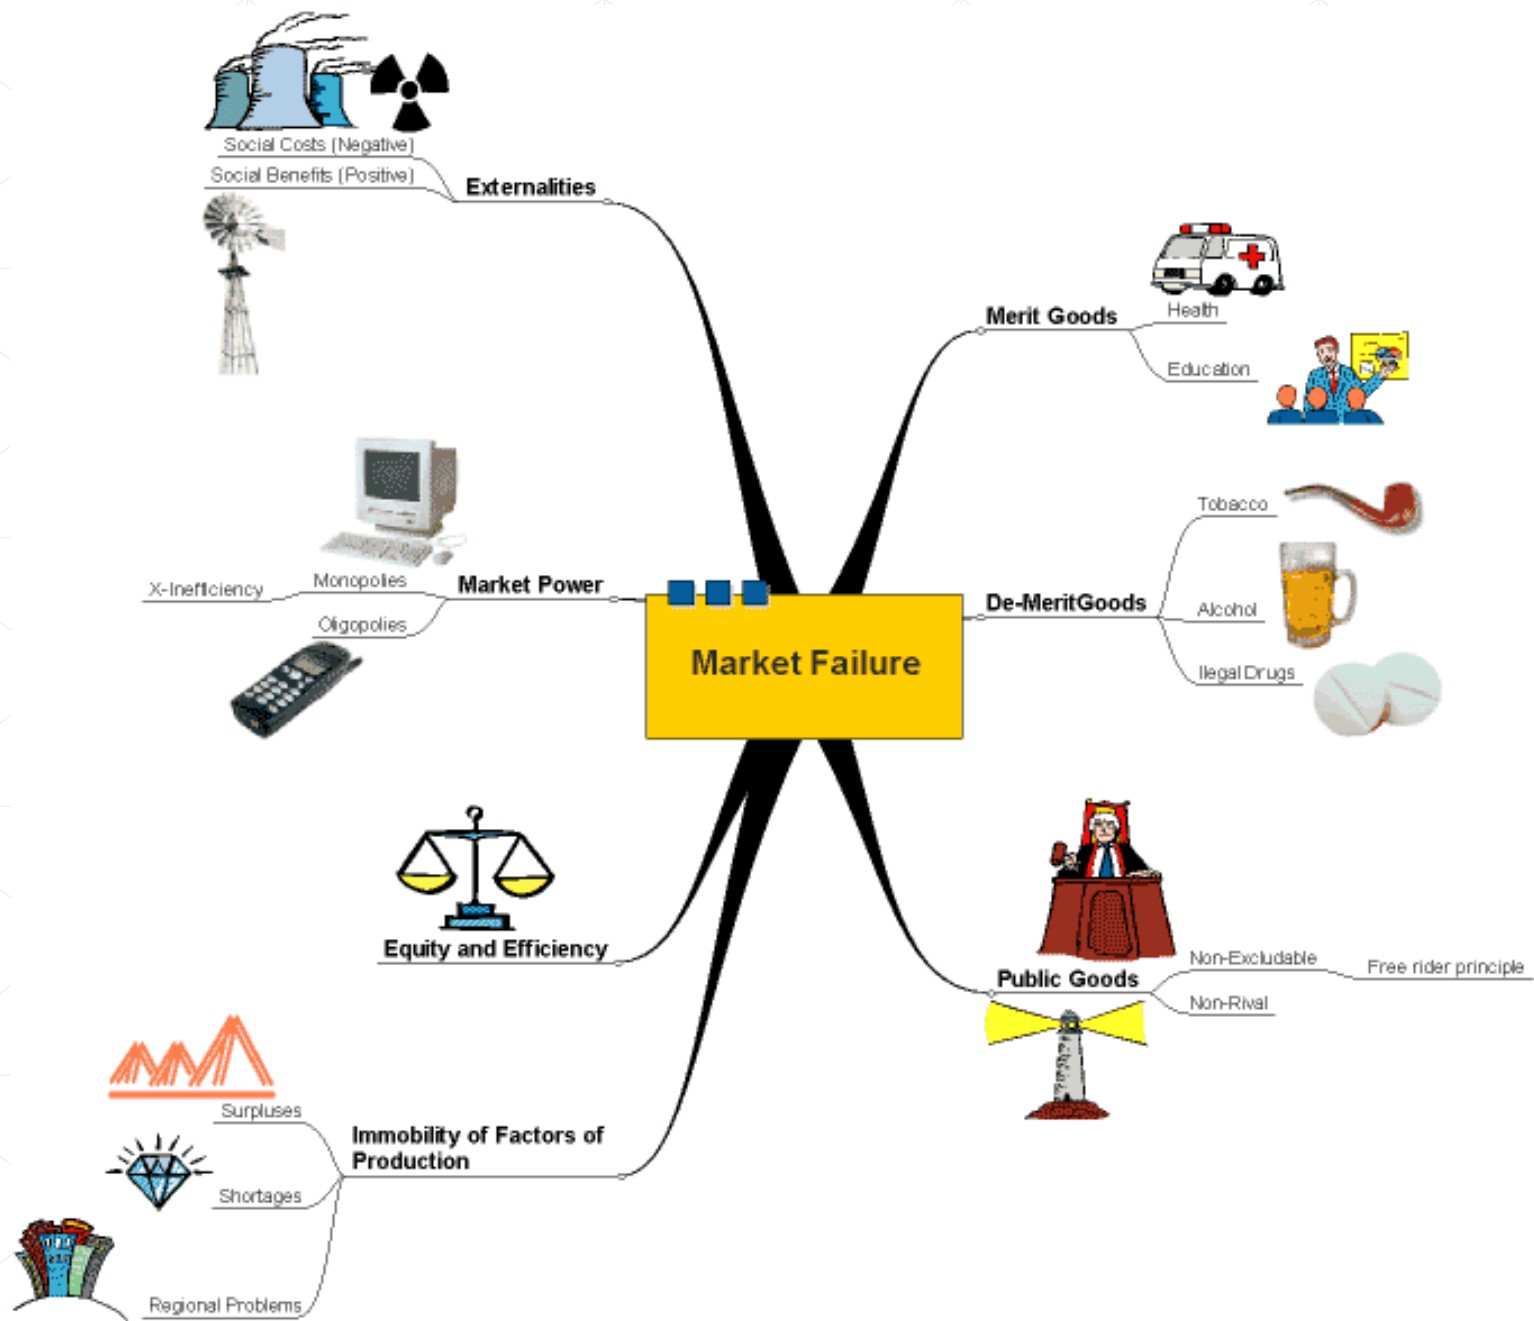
Market Failure

Externalities
Social Costs (Negative)
Social Benefits (Positive)

Merit Goods
Health
Education

Market Power
Monopolies
X-Inefficiency
Oligopolies

De-MeritGoods
Tobacco
Alcohol
Ilegal Drugs

Equity and Efficiency

Public Goods
Non-Excludable
Free rider principle
Non-Rival

Immobility of Factors of Production
Surpluses
Shortages
Regional Problems